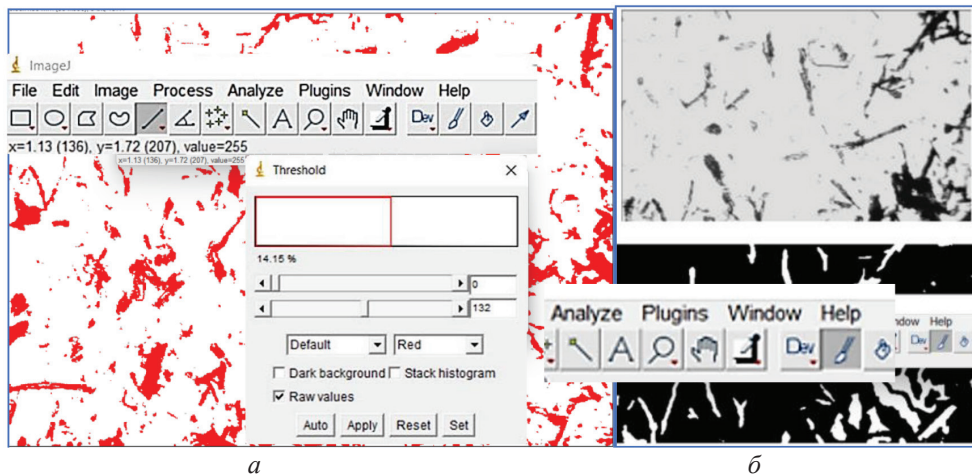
ImageJ
File Edit Image Process Analyze Plugins Window Help
Dev
x=1.13 (136), y=1.72 (207), value=255
x=1.13 (136), y=1.72 (207), value=255
Threshold
14.15 %
0
132
Default
Red
Dark background
Stack histogram
Raw values
Auto
Apply
Reset
Set
Analyze Plugins Window Help
Dev
ndow Help
Dev
а
б